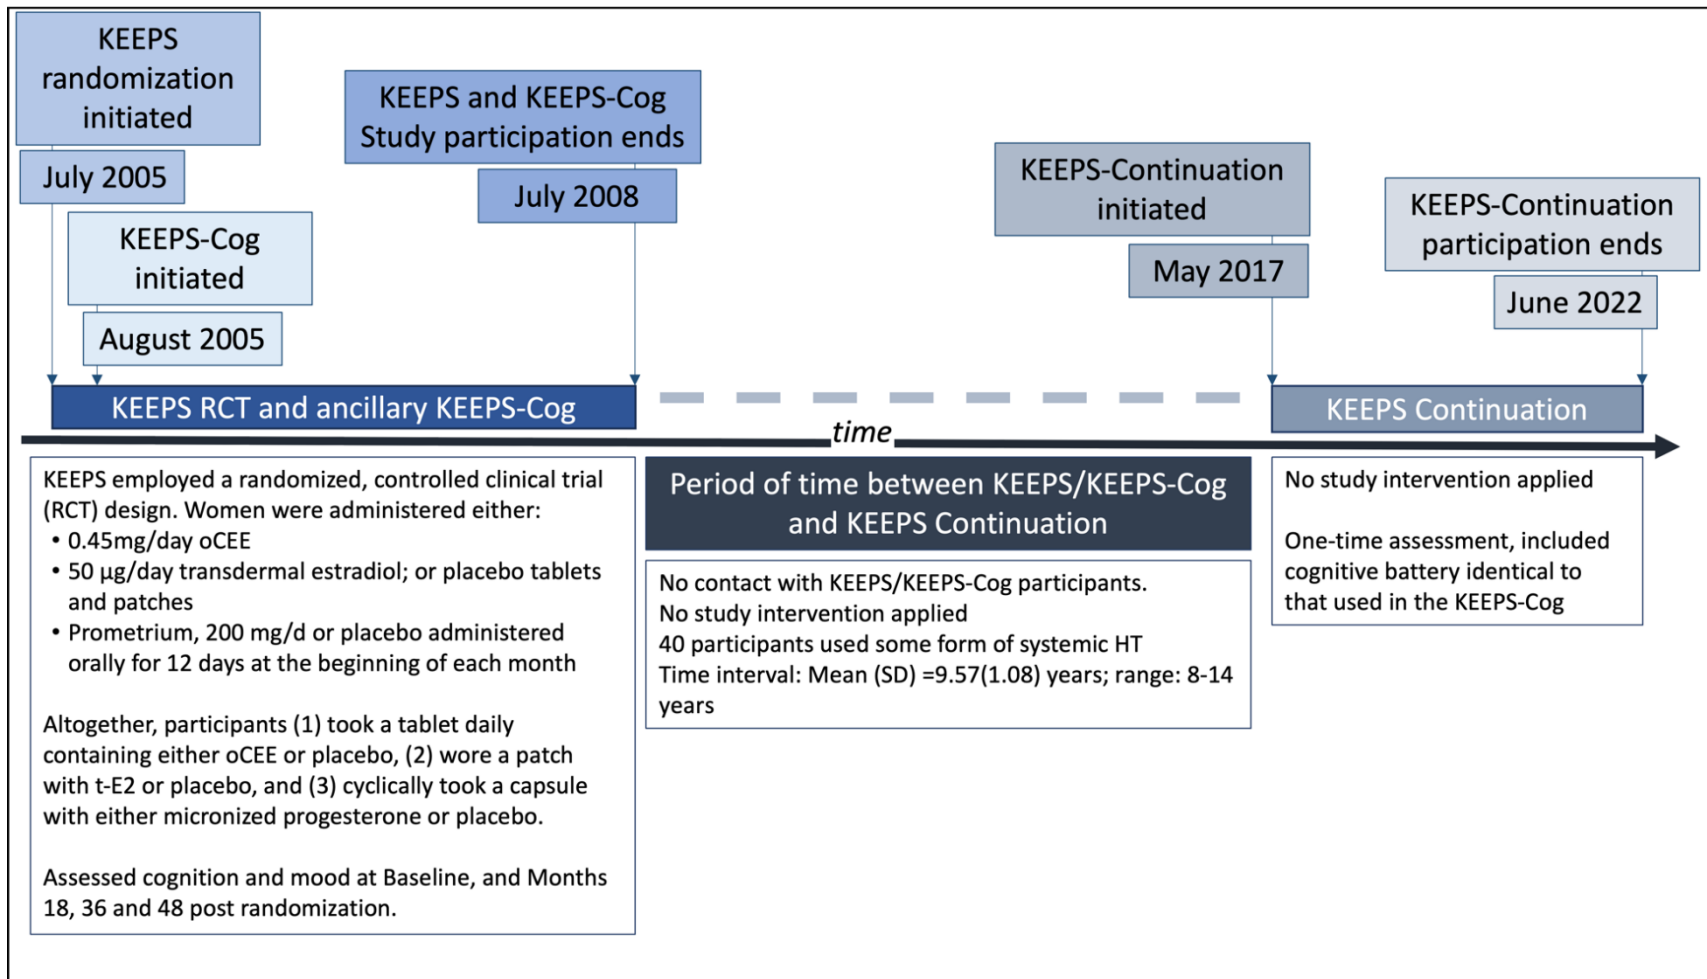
KEEPS randomization initiated

July 2005

KEEPS-Cog initiated

August 2005

KEEPS and KEEPS-Cog Study participation ends

July 2008

KEEPS-Continuation initiated

May 2017

KEEPS-Continuation participation ends

June 2022

KEEPS RCT and ancillary KEEPS-Cog

KEEPS Continuation

time

KEEPS employed a randomized, controlled clinical trial (RCT) design. Women were administered either:
• 0.45mg/day oCEE
• 50 µg/day transdermal estradiol; or placebo tablets and patches
• Prometrium, 200 mg/d or placebo administered orally for 12 days at the beginning of each month

Altogether, participants (1) took a tablet daily containing either oCEE or placebo, (2) wore a patch with t-E2 or placebo, and (3) cyclically took a capsule with either micronized progesterone or placebo.

Assessed cognition and mood at Baseline, and Months 18, 36 and 48 post randomization.

Period of time between KEEPS/KEEPS-Cog and KEEPS Continuation

No contact with KEEPS/KEEPS-Cog participants.
No study intervention applied
40 participants used some form of systemic HT
Time interval: Mean (SD) =9.57(1.08) years; range: 8-14 years

No study intervention applied

One-time assessment, included cognitive battery identical to that used in the KEEPS-Cog